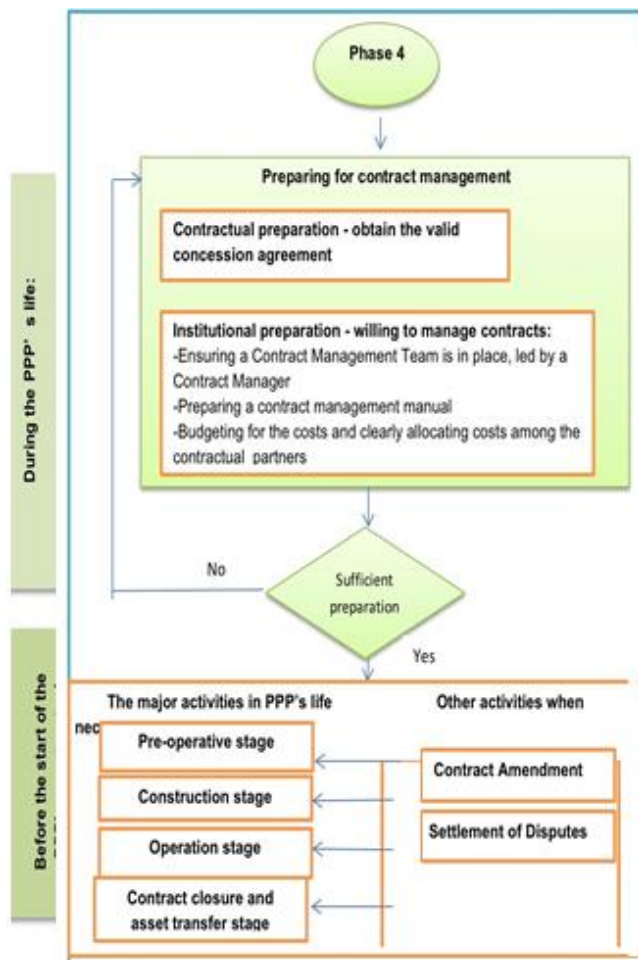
Phase 4

Preparing for contract management

Contractual preparation - obtain the valid concession agreement

Institutional preparation - willing to manage contracts:
-Ensuring a Contract Management Team is in place, led by a Contract Manager
-Preparing a contract management manual
-Budgeting for the costs and clearly allocating costs among the contractual partners

During the PPP' s life:

No

Sufficient preparation

Yes

Before the start of the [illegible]

The major activities in PPP's life

Other activities when nec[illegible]

Pre-operative stage

Construction stage

Operation stage

Contract closure and asset transfer stage

Contract Amendment

Settlement of Disputes